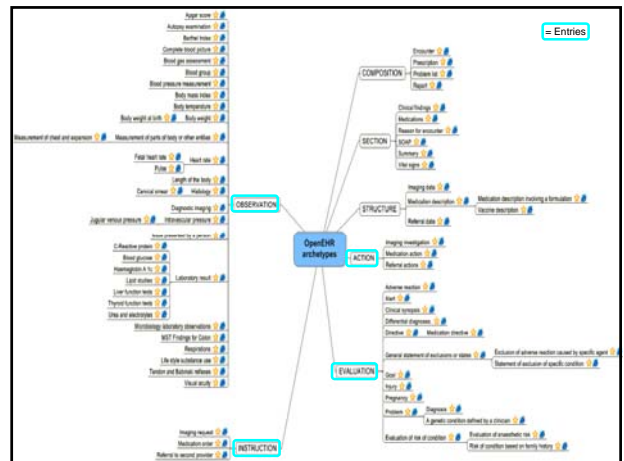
= Entries

OpenEHR archetypes

COMPOSITION
Encounter
Prescription
Problem list
Report

SECTION
Clinical findings
Medications
Reason for encounter
SOAP
Summary
Vital signs

STRUCTURE
Imaging data
Medication description
Medication description involving a formulation
Vaccine description
Referral data

ACTION
Imaging investigation
Medication action
Referral actions

EVALUATION
Adverse reaction
Alert
Clinical synopsis
Differential diagnoses
Directive
Medication directive
General statement of exclusions or states
Exclusion of adverse reaction caused by specific agent
Statement of exclusion of specific condition
Goal
Injury
Pregnancy
Problem
Diagnosis
A genetic condition defined by a clinician
Evaluation of risk of condition
Evaluation of anaesthetic risk
Risk of condition based on family history

OBSERVATION
Apgar score
Autopsy examination
Barthel Index
Complete blood picture
Blood gas assessment
Blood group
Blood pressure measurement
Body mass index
Body temperature
Body weight at birth
Body weight
Measurement of chest and expansion
Measurement of parts of body or other entities
Foetal heart rate
Heart rate
Pulse
Length of the body
Cervical smear
Histology
Diagnostic imaging
Jugular venous pressure
Intravascular pressure
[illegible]
C-Reactive protein
Blood glucose
Haemoglobin A 1c
Lipid studies
Liver function tests
Thyroid function tests
Urea and electrolytes
Laboratory result
Microbiology laboratory observations
MST Findings for Colon
Respirations
Life style substance use
Tendon and Babinski reflexes
Visual acuity

INSTRUCTION
Imaging request
Medication order
Referral to second provider